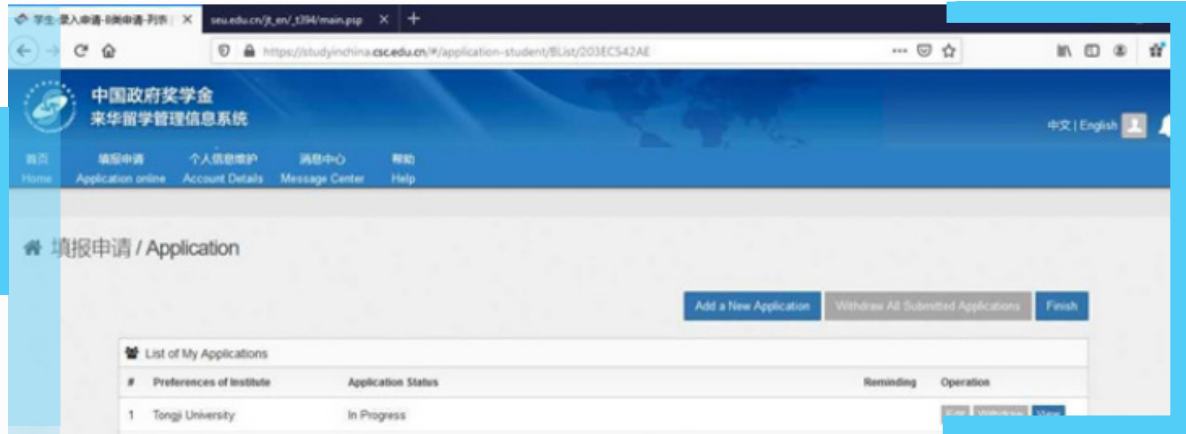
学生-录入申请-B类申请-列表 ×
seu.edu.cn/jt_en/_t394/main.psp ×
+

https://studyinchina.csc.edu.cn/#/application-student/BList/203EC542AE

中国政府奖学金
来华留学管理信息系统

中文 | English

首页
Home
填报申请
Application online
个人信息维护
Account Details
消息中心
Message Center
帮助
Help

填报申请 / Application

Add a New Application
Withdraw All Submitted Applications
Finish

List of My Applications

| # | Preferences of Institute | Application Status | Reminding | Operation |
|---|---|---|---|---|
| 1 | Tongji University | In Progress | | Edit Withdraw View |